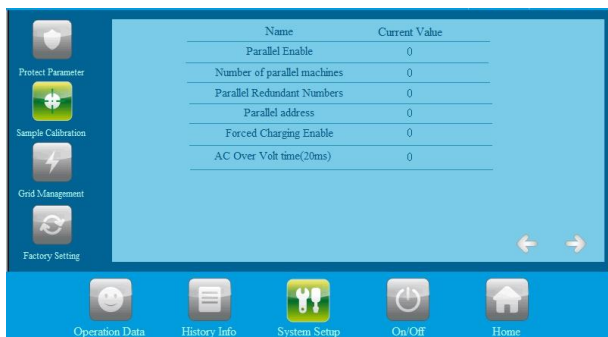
Protect Parameter

Sample Calibration

Grid Management

Factory Setting

| Name | Current Value |
|---|---|
| Parallel Enable | 0 |
| Number of parallel machines | 0 |
| Parallel Redundant Numbers | 0 |
| Parallel address | 0 |
| Forced Charging Enable | 0 |
| AC Over Volt time(20ms) | 0 |

Operation Data

History Info

System Setup

On/Off

Home